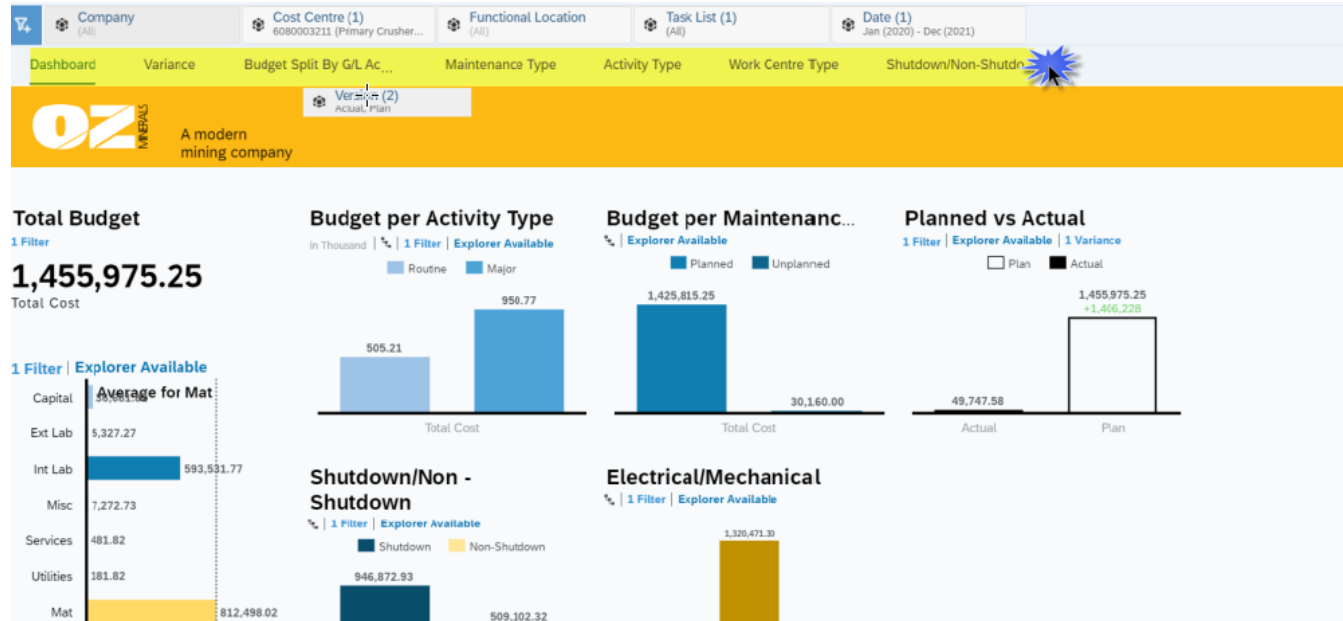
Company
(All)

Cost Centre (1)
6080003211 (Primary Crusher...

Functional Location
(All)

Task List (1)
(All)

Date (1)
Jan (2020) - Dec (2021)

Dashboard Variance Budget Split By G/L Ac... Maintenance Type Activity Type Work Centre Type Shutdown/Non-Shutdo

Version (2)
Actual, Plan

OZ MINERALS

A modern mining company

Total Budget
1 Filter
1,455,975.25
Total Cost

Budget per Activity Type
in Thousand | 1 Filter | Explorer Available
Routine Major
505.21
950.77
Total Cost

Budget per Maintenanc...
| Explorer Available
Planned Unplanned
1,425,815.25
30,160.00
Total Cost

Planned vs Actual
1 Filter | Explorer Available | 1 Variance
Plan Actual
1,455,975.25
+1,406,228
49,747.58
Actual Plan

1 Filter | Explorer Available
Average for Mat

| | |
|---|---|
| Capital | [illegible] |
| Ext Lab | 5,327.27 |
| Int Lab | 593,531.77 |
| Misc | 7,272.73 |
| Services | 481.82 |
| Utilities | 181.82 |
| Mat | 812,498.02 |

Shutdown/Non - Shutdown
| 1 Filter | Explorer Available
Shutdown Non-Shutdown
946,872.93
509,102.32

Electrical/Mechanical
| 1 Filter | Explorer Available
1,320,471.30